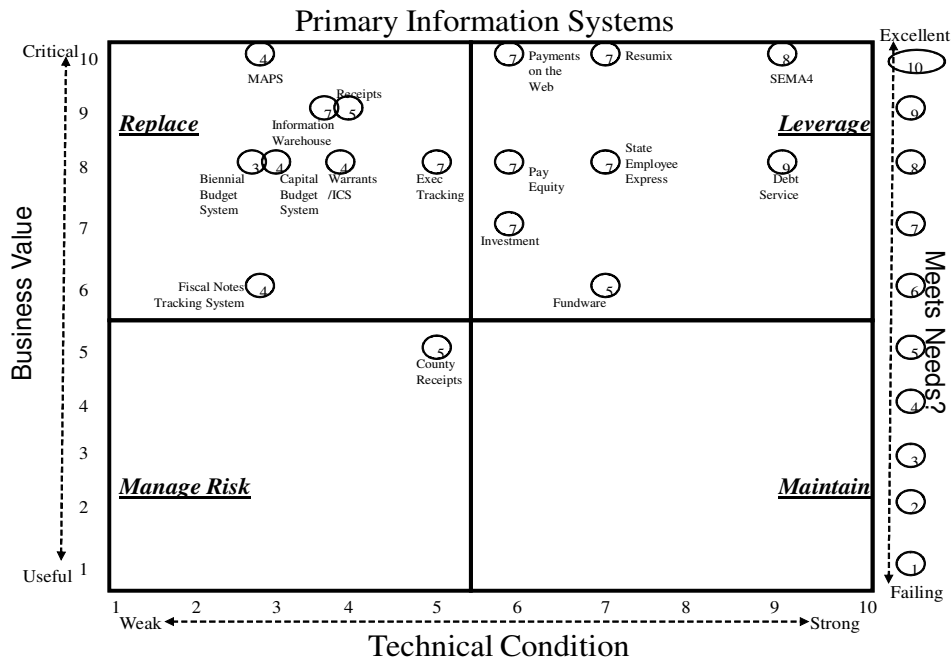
Primary Information Systems

Critical 10
9
8
7
6
5
4
3
2
Useful 1

Business Value

Replace

4 MAPS

7 5 Receipts
Information Warehouse

3 4 Biennial Budget System
Capital Budget System
4 Warrants /ICS
7 Exec Tracking

4 Fiscal Notes Tracking System

5 County Receipts

Manage Risk

7 Payments on the Web
7 Resumix
8 SEMA4

Leverage

7 Pay Equity
7 State Employee Express
9 Debt Service

7 Investment

5 Fundware

Maintain

Excellent
10
9
8
7
6
5
4
3
2
1
Failing

Meets Needs?

1 2 3 4 5 6 7 8 9 10
Weak Strong

Technical Condition